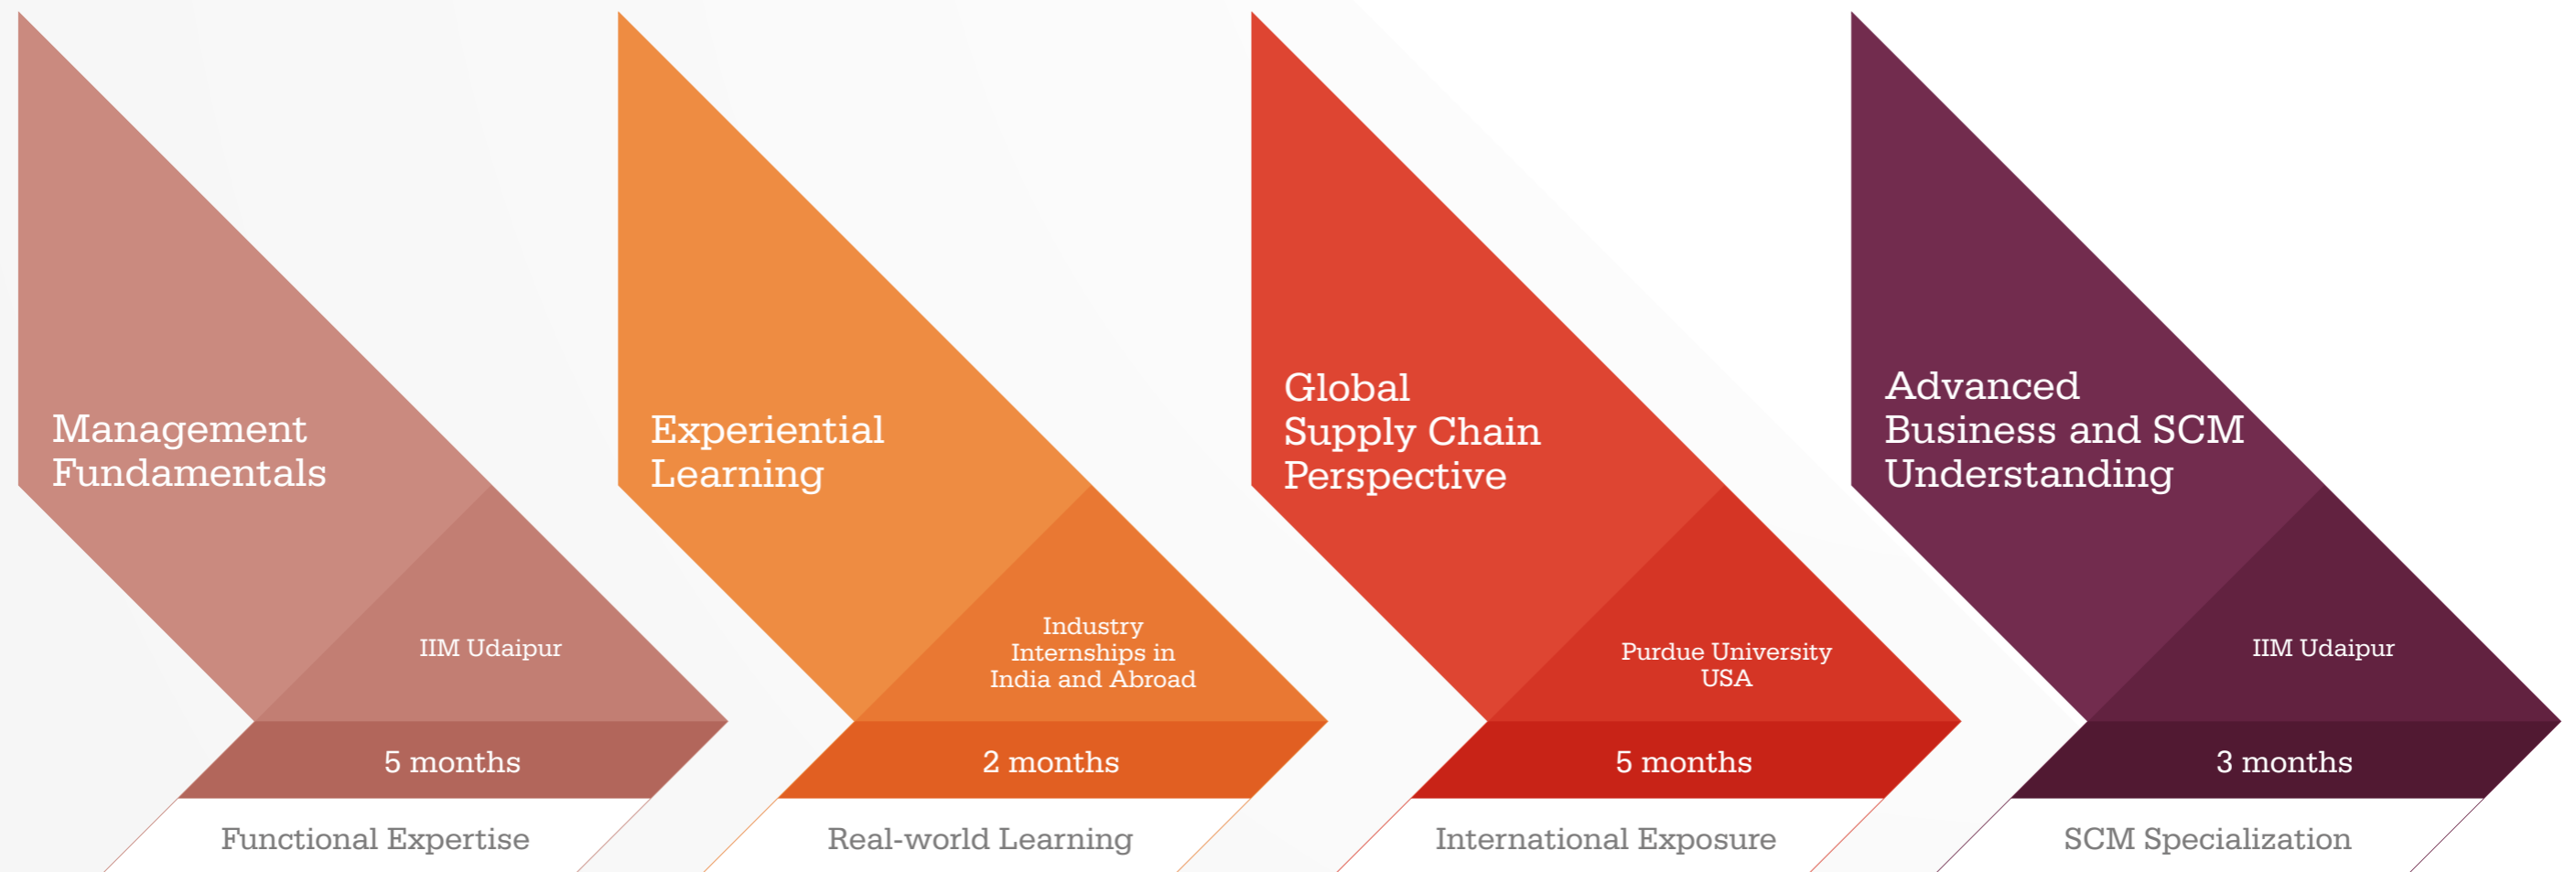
Management Fundamentals

IIM Udaipur

5 months

Functional Expertise

Experiential Learning

Industry Internships in India and Abroad

2 months

Real-world Learning

Global Supply Chain Perspective

Purdue University USA

5 months

International Exposure

Advanced Business and SCM Understanding

IIM Udaipur

3 months

SCM Specialization